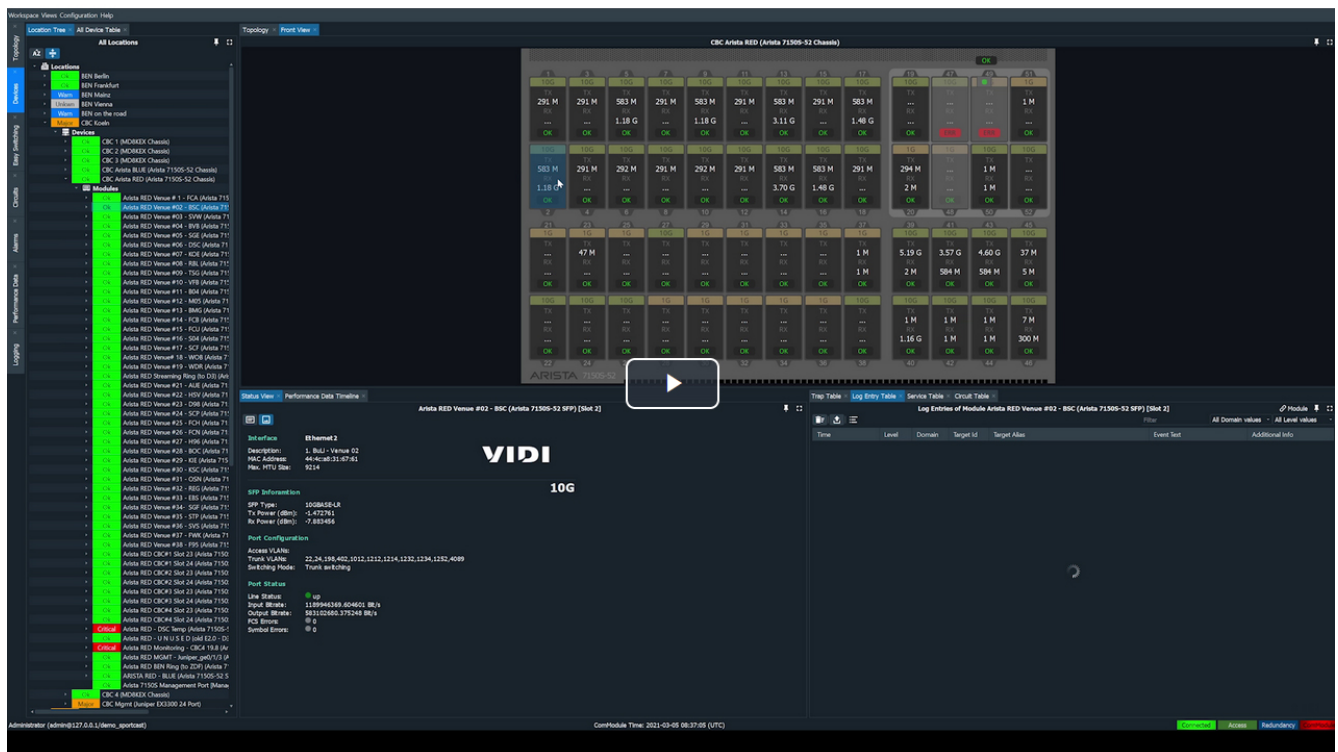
Workspace Views Configuration Help

Location Tree × All Device Table ×

All Locations

Locations
Ok BEN Berlin
Ok BEN Frankfurt
Warn BEN Mainz
Unkwn BEN Vienna
Warn BEN on the road
Major CBC Koeln
Devices
Ok CBC 1 (MD8KEX Chassis)
Ok CBC 2 (MD8KEX Chassis)
Ok CBC 3 (MD8KEX Chassis)
Ok CBC Arista BLUE (Arista 7150S-52 Chassis)
Ok CBC Arista RED (Arista 7150S-52 Chassis)
Modules
Ok Arista RED Venue # 1 - FCA (Arista 715
Ok Arista RED Venue #02 - BSC (Arista 71
Ok Arista RED Venue #03 - SVW (Arista 71
Ok Arista RED Venue #04 - BVB (Arista 71
Ok Arista RED Venue #05 - SGE (Arista 71
Ok Arista RED Venue #06 - DSC (Arista 71
Ok Arista RED Venue #07 - KOE (Arista 71
Ok Arista RED Venue #08 - RBL (Arista 71
Ok Arista RED Venue #09 - TSG (Arista 71
Ok Arista RED Venue #10 - VFB (Arista 71
Ok Arista RED Venue #11 - B04 (Arista 71
Ok Arista RED Venue #12 - M05 (Arista 71
Ok Arista RED Venue #13 - BMG (Arista 71
Ok Arista RED Venue #14 - FCB (Arista 71
Ok Arista RED Venue #15 - FCU (Arista 71
Ok Arista RED Venue #16 - S04 (Arista 71
Ok Arista RED Venue #17 - SCF (Arista 71
Ok Arista RED Venue# 18 - WOB (Arista 7
Ok Arista RED Venue #19 - WDR (Arista 71
Ok Arista RED Streaming Ring (to D3) (Ar
Ok Arista RED Venue #21 - AUE (Arista 71
Ok Arista RED Venue #22 - HSV (Arista 71
Ok Arista RED Venue #23 - D98 (Arista 71
Ok Arista RED Venue #24 - SCP (Arista 71
Ok Arista RED Venue #25 - FCH (Arista 71
Ok Arista RED Venue #26 - FCN (Arista 71
Ok Arista RED Venue #27 - H96 (Arista 71
Ok Arista RED Venue #28 - BOC (Arista 71
Ok Arista RED Venue #29 - KIE (Arista 71
Ok Arista RED Venue #30 - KSC (Arista 71
Ok Arista RED Venue #31 - OSN (Arista 71
Ok Arista RED Venue #32 - REG (Arista 71
Ok Arista RED Venue #33 - EBS (Arista 71
Ok Arista RED Venue #34 - SGF (Arista 71
Ok Arista RED Venue #35 - STP (Arista 71
Ok Arista RED Venue #36 - SVS (Arista 71
Ok Arista RED Venue #37 - FWK (Arista 71
Ok Arista RED Venue #38 - F95 (Arista 71
Ok Arista RED CBC#1 Slot 23 (Arista 7150
Ok Arista RED CBC#1 Slot 24 (Arista 7150
Ok Arista RED CBC#2 Slot 23 (Arista 7150
Ok Arista RED CBC#2 Slot 24 (Arista 7150
Ok Arista RED CBC#3 Slot 23 (Arista 7150
Ok Arista RED CBC#3 Slot 24 (Arista 7150
Ok Arista RED CBC#4 Slot 23 (Arista 7150
Ok Arista RED CBC#4 Slot 24 (Arista 7150
Critical Arista RED - DSC Temp (Arista 7150S-
Ok Arista RED - U N U S E D (old E2.0 - D
Critical Arista RED Monitoring - CBC4 19.8 (Ar
Ok Arista RED MGMT - Juniper_ge0/1/3 (A
Ok Arista RED BEN Ring (to ZDF) (Arista 7
Ok ARISTA RED - BLUE (Arista 7150S-52 S
Ok Arista 7150S Management Port (Mana
Ok CBC 4 (MD8KEX Chassis)
Major CBC Mgmt (Juniper EX3300 24 Port)

Topology Devices Easy Switching Circuits Alarms Performance Data Logging

Topology × Front View ×

CBC Arista RED (Arista 7150S-52 Chassis)

OK

| 1 10G | 3 10G | 5 10G | 7 10G | 9 10G | 11 10G | 13 10G | 15 10G | 17 10G | 19 10G | 47 10G | 49 10G | 51 1G |
|---|---|---|---|---|---|---|---|---|---|---|---|---|
| TX 291 M | TX 291 M | TX 583 M | TX 291 M | TX 583 M | TX 291 M | TX 583 M | TX 291 M | TX 583 M | TX ... | TX ... | TX ... | TX 1 M |
| RX ... | RX ... | RX 1.18 G | RX ... | RX 1.18 G | RX ... | RX 3.11 G | RX ... | RX 1.48 G | RX ... | RX ... | RX ... | RX ... |
| OK | OK | OK | OK | OK | OK | OK | OK | OK | OK | | | OK |

| 10G | 10G | 10G | 10G | 10G | 10G | 10G | 10G | 10G | 1G | 1G | 10G | 10G |
|---|---|---|---|---|---|---|---|---|---|---|---|---|
| TX 583 M | TX 291 M | TX 292 M | TX 291 M | TX 292 M | TX 291 M | TX 583 M | TX 583 M | TX 291 M | TX 294 M | TX ... | TX 1 M | TX ... |
| RX 1.18 G | RX ... | RX ... | RX ... | RX ... | RX ... | RX 3.70 G | RX 1.48 G | RX ... | RX 2 M | RX ... | RX 1 M | RX ... |
| OK | OK | OK | OK | OK | OK | OK | OK | OK | OK | OK | OK | OK |
| 2 | 4 | 6 | 8 | 10 | 12 | 14 | 16 | 18 | 20 | 48 | 50 | 52 |

| 21 1G | 23 1G | 25 1G | 27 1G | 29 1G | 31 1G | 33 1G | 35 1G | 37 1G | 39 1G | 41 10G | 43 10G | 45 10G |
|---|---|---|---|---|---|---|---|---|---|---|---|---|
| TX ... | TX 47 M | TX ... | TX ... | TX ... | TX ... | TX ... | TX ... | TX 1 M | TX 5.19 G | TX 3.57 G | TX 4.60 G | TX 37 M |
| RX ... | RX ... | RX ... | RX ... | RX ... | RX ... | RX ... | RX ... | RX 1 M | RX 2 M | RX 584 M | RX 584 M | RX 5 M |
| OK | OK | OK | OK | OK | OK | OK | OK | OK | OK | OK | OK | OK |

| 10G | 10G | 10G | 10G | 1G | 1G | 1G | 10G | 10G | 10G | 10G | 10G | 10G |
|---|---|---|---|---|---|---|---|---|---|---|---|---|
| TX ... | TX ... | TX ... | TX ... | TX ... | TX ... | TX ... | TX ... | TX ... | TX 1 M | TX 1 M | TX 1 M | TX 7 M |
| RX ... | RX ... | RX ... | RX ... | RX ... | RX ... | RX ... | RX ... | RX ... | RX 1.16 G | RX 1 M | RX 1 M | RX 300 M |
| OK | OK | OK | OK | OK | OK | OK | OK | OK | OK | OK | OK | OK |
| 22 | 24 | 26 | 28 | 30 | 32 | 34 | 36 | 38 | 40 | 42 | 44 | 46 |

ARISTA 7150S-52

Status View × Performance Data Timeline ×

Arista RED Venue #02 - BSC (Arista 7150S-52 SFP) [Slot 2]

Interface Ethernet2
Description: 1. BuLi - Venue 02
MAC Address: 44:4c:a8:31:67:61
Max. MTU Size: 9214

VIDI
10G

SFP Information
SFP Type: 10GBASE-LR
Tx Power (dBm): -1.472761
Rx Power (dBm): -7.883456

Port Configuration
Access VLANs:
Trunk VLANs: 22,24,198,402,1012,1212,1214,1232,1234,1252,4089
Switching Mode: Trunk switching

Port Status
Line Status: up
Input Bitrate: 1189946369.604601 Bit/s
Output Bitrate: 583102680.375248 Bit/s
FCS Errors: 0
Symbol Errors: 0

Trap Table × Log Entry Table × Service Table × Circuit Table ×

Log Entries of Module Arista RED Venue #02 - BSC (Arista 7150S-52 SFP) [Slot 2]

Module
Filter All Domain values All Level values

| Time | Level | Domain | Target Id | Target Alias | Event Text | Additional Info |
|---|---|---|---|---|---|---|

Administrator (admin@127.0.0.1/demo_sportcast)
ComModule Time: 2021-03-05 08:37:05 (UTC)
Connected Access Redundancy